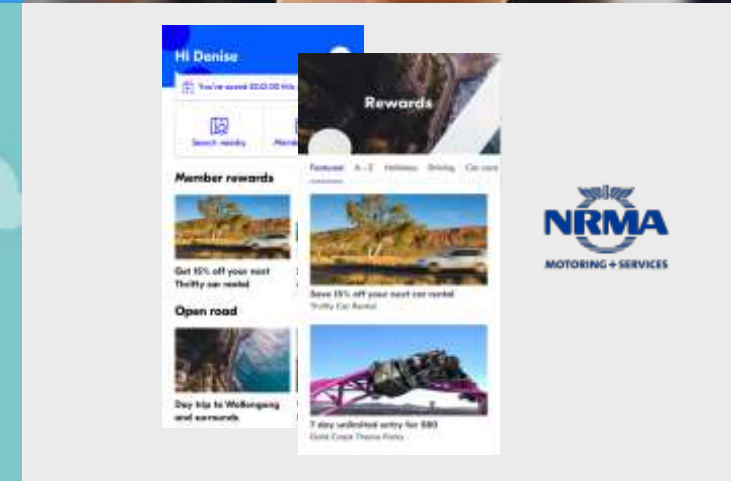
Hi Denise

You've saved $0.00 this

Search nearby

Member rewards

Get 15% off your next Thrifty car rental

Open road

Day trip to Wollongong and surrounds

Rewards

Featured A - Z Holidays Driving Car care

Save 15% off your next car rental
Thrifty Car Rental

7 day unlimited entry for $80
Gold Coast Theme Parks

NRMA
MOTORING + SERVICES